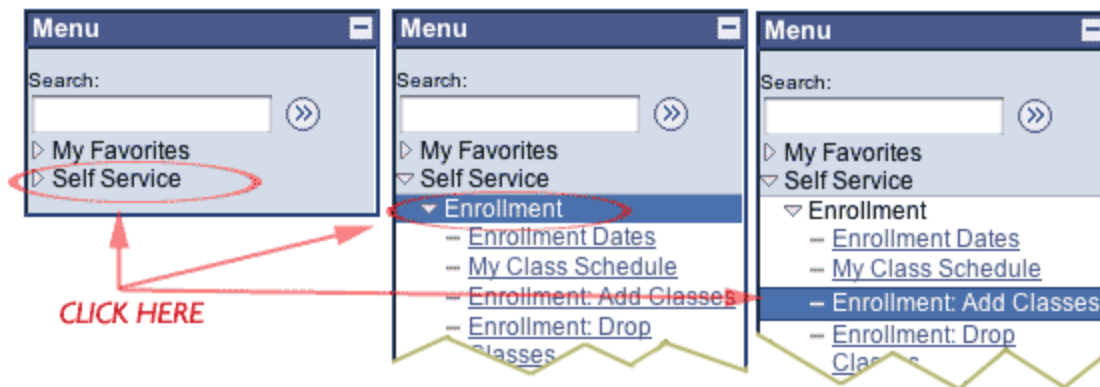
Menu

Search:

My Favorites
Self Service

CLICK HERE

Menu

Search:

My Favorites
Self Service
Enrollment
Enrollment Dates
My Class Schedule
Enrollment: Add Classes
Enrollment: Drop Classes

Menu

Search:

My Favorites
Self Service
Enrollment
Enrollment Dates
My Class Schedule
Enrollment: Add Classes
Enrollment: Drop Classes